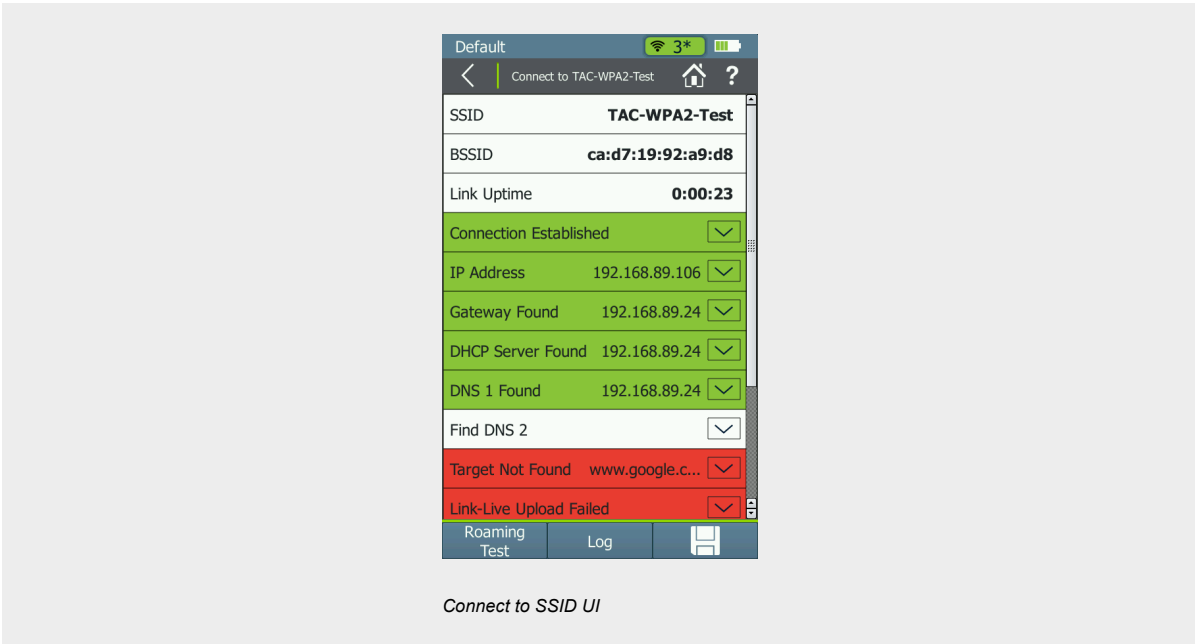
Default 3*

Connect to TAC-WPA2-Test ?

| | |
|---|---|
| SSID | TAC-WPA2-Test |
| BSSID | ca:d7:19:92:a9:d8 |
| Link Uptime | 0:00:23 |
| Connection Established | |
| IP Address | 192.168.89.106 |
| Gateway Found | 192.168.89.24 |
| DHCP Server Found | 192.168.89.24 |
| DNS 1 Found | 192.168.89.24 |
| Find DNS 2 | |
| Target Not Found | www.google.c... |
| Link-Live Upload Failed | |

Roaming Test
Log

Connect to SSID UI